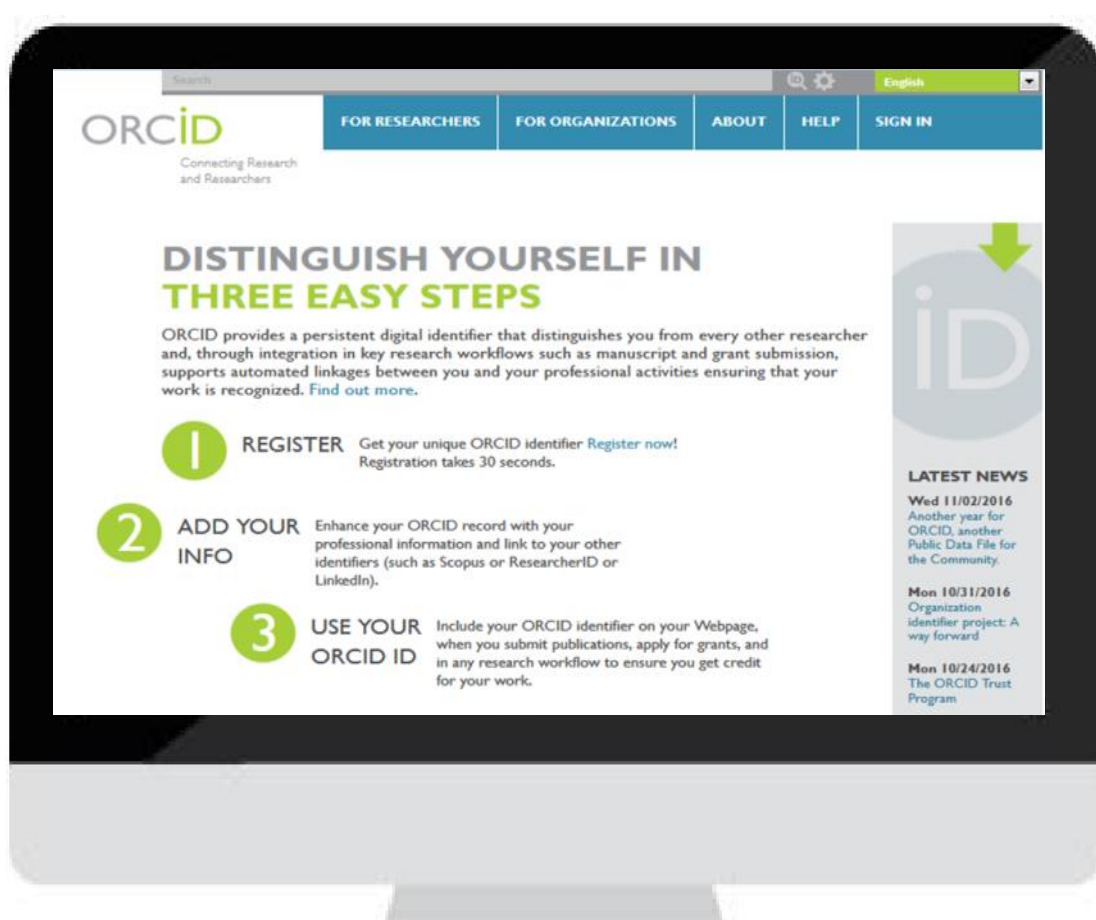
Search

English

ORCID

Connecting Research and Researchers

FOR RESEARCHERS FOR ORGANIZATIONS ABOUT HELP SIGN IN

DISTINGUISH YOURSELF IN THREE EASY STEPS

ORCID provides a persistent digital identifier that distinguishes you from every other researcher and, through integration in key research workflows such as manuscript and grant submission, supports automated linkages between you and your professional activities ensuring that your work is recognized. Find out more.

1 REGISTER Get your unique ORCID identifier Register now! Registration takes 30 seconds.

2 ADD YOUR INFO Enhance your ORCID record with your professional information and link to your other identifiers (such as Scopus or ResearcherID or LinkedIn).

3 USE YOUR ORCID ID Include your ORCID identifier on your Webpage, when you submit publications, apply for grants, and in any research workflow to ensure you get credit for your work.

iD

LATEST NEWS

Wed 11/02/2016
Another year for ORCID, another Public Data File for the Community.

Mon 10/31/2016
Organization identifier project: A way forward

Mon 10/24/2016
The ORCID Trust Program